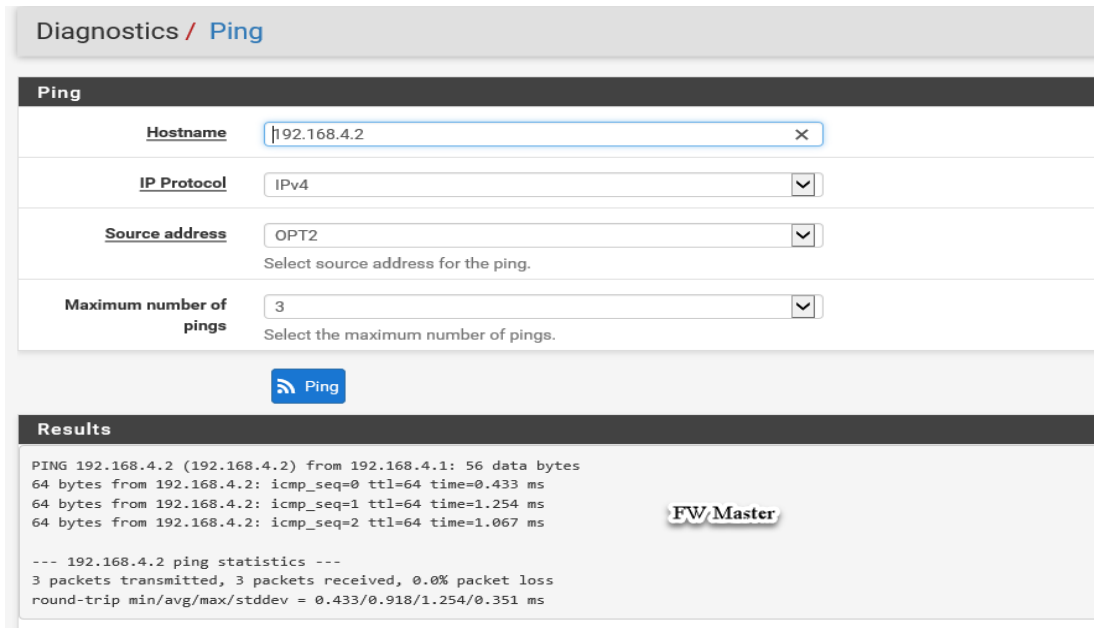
Diagnostics / Ping

Ping

Hostname 192.168.4.2 ✕

IP Protocol IPv4

Source address OPT2
Select source address for the ping.

Maximum number of pings 3
Select the maximum number of pings.

Ping

Results

PING 192.168.4.2 (192.168.4.2) from 192.168.4.1: 56 data bytes
64 bytes from 192.168.4.2: icmp_seq=0 ttl=64 time=0.433 ms
64 bytes from 192.168.4.2: icmp_seq=1 ttl=64 time=1.254 ms
64 bytes from 192.168.4.2: icmp_seq=2 ttl=64 time=1.067 ms

--- 192.168.4.2 ping statistics ---
3 packets transmitted, 3 packets received, 0.0% packet loss
round-trip min/avg/max/stddev = 0.433/0.918/1.254/0.351 ms

FW Master